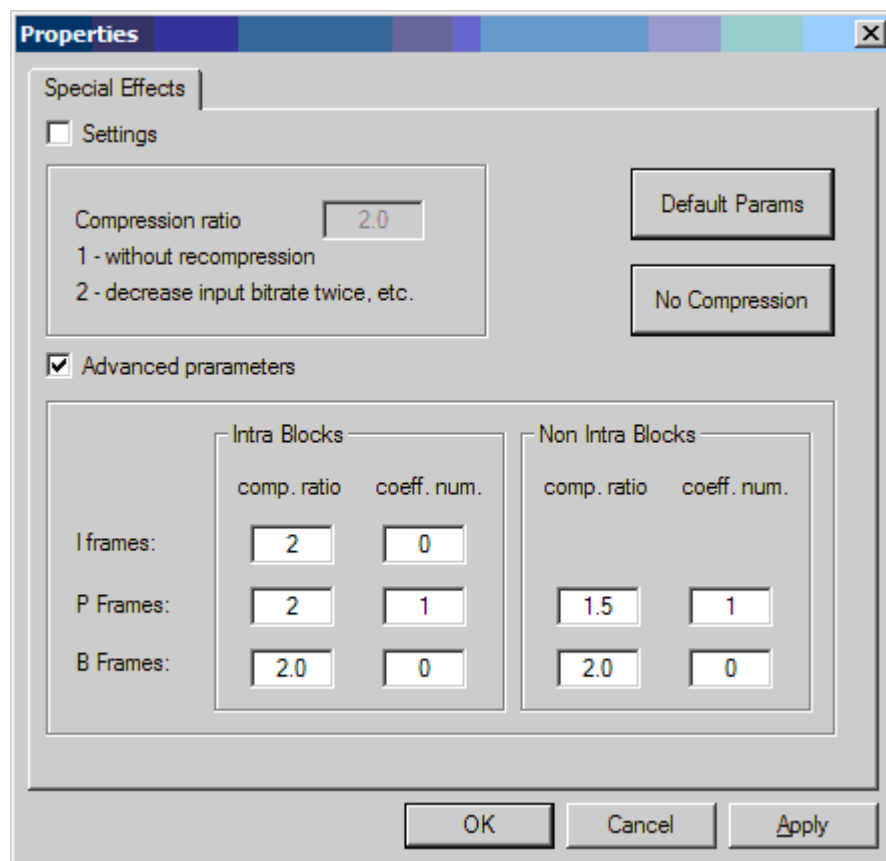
Properties

Special Effects

Settings

Compression ratio 2.0

1 - without recompression

2 - decrease input bitrate twice, etc.

Default Params

No Compression

Advanced prarameters

Intra Blocks

Non Intra Blocks

| | comp. ratio | coeff. num. | comp. ratio | coeff. num. |
|---|---|---|---|---|
| I frames: | 2 | 0 | | |
| P Frames: | 2 | 1 | 1.5 | 1 |
| B Frames: | 2.0 | 0 | 2.0 | 0 |

OK Cancel Apply